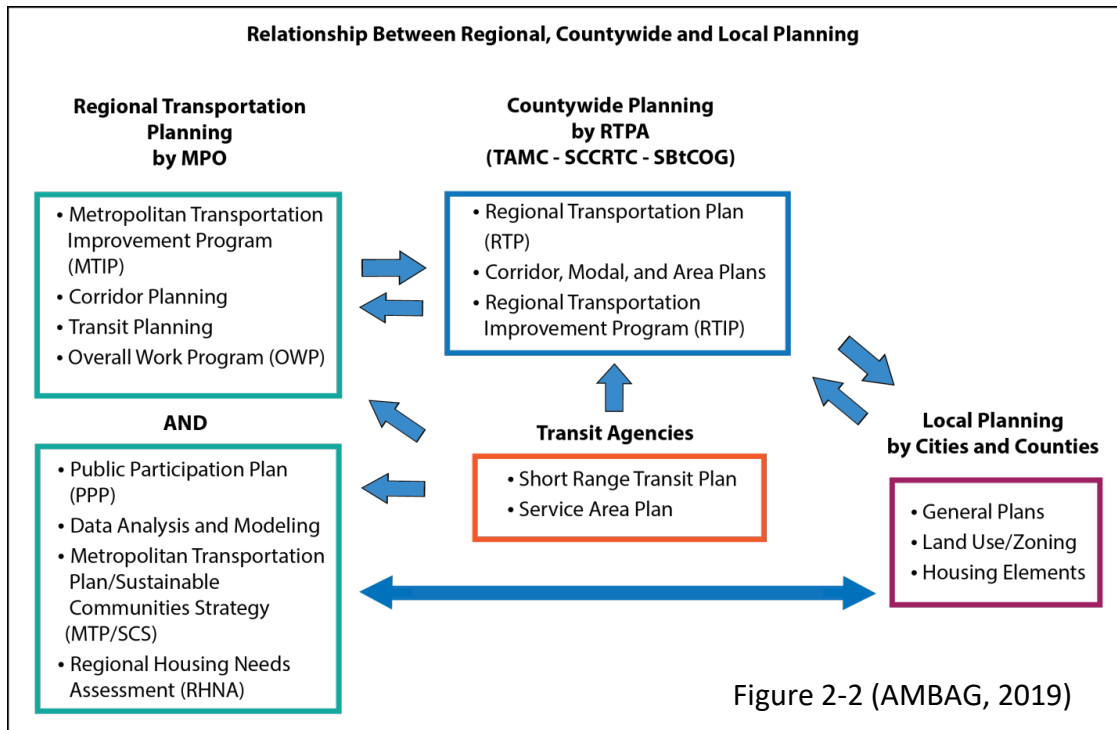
Relationship Between Regional, Countywide and Local Planning

Regional Transportation Planning by MPO

• Metropolitan Transportation Improvement Program (MTIP)
• Corridor Planning
• Transit Planning
• Overall Work Program (OWP)

AND

• Public Participation Plan (PPP)
• Data Analysis and Modeling
• Metropolitan Transportation Plan/Sustainable Communities Strategy (MTP/SCS)
• Regional Housing Needs Assessment (RHNA)

Countywide Planning by RTPA (TAMC - SCCRTC - SBtCOG)

• Regional Transportation Plan (RTP)
• Corridor, Modal, and Area Plans
• Regional Transportation Improvement Program (RTIP)

Transit Agencies

• Short Range Transit Plan
• Service Area Plan

Local Planning by Cities and Counties

• General Plans
• Land Use/Zoning
• Housing Elements

Figure 2-2 (AMBAG, 2019)